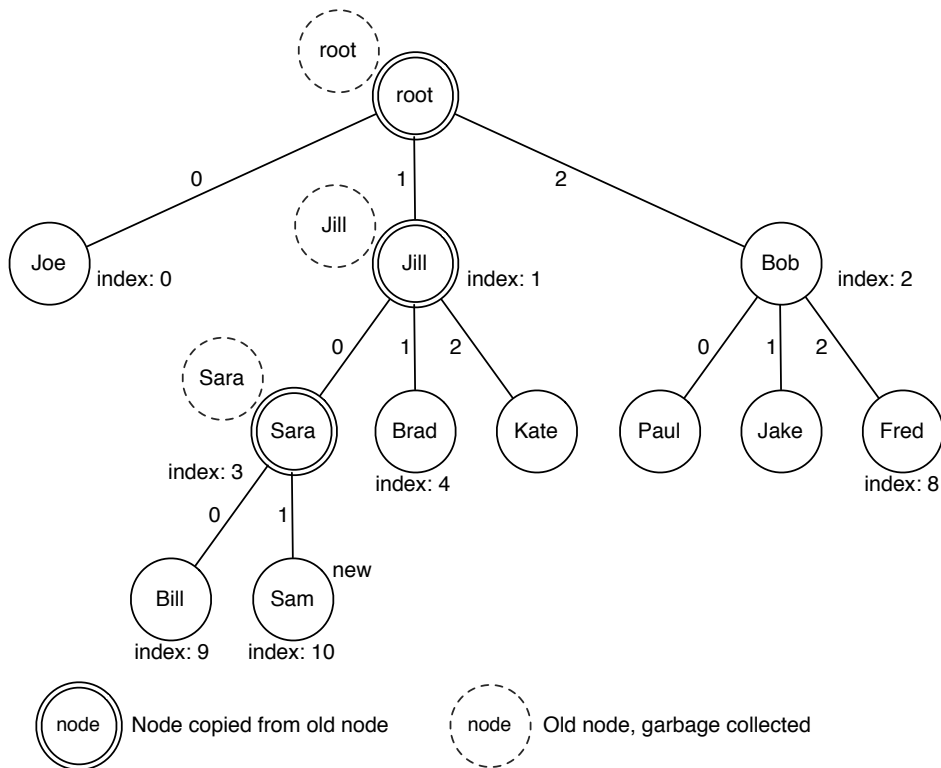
root

root

0

1

2

Jill

Joe

index: 0

Jill

index: 1

Bob

index: 2

0

1

2

0

1

2

Sara

Sara

Brad

Kate

Paul

Jake

Fred

index: 3

index: 4

index: 8

0

1

new

Bill

Sam

index: 9

index: 10

node Node copied from old node

node Old node, garbage collected